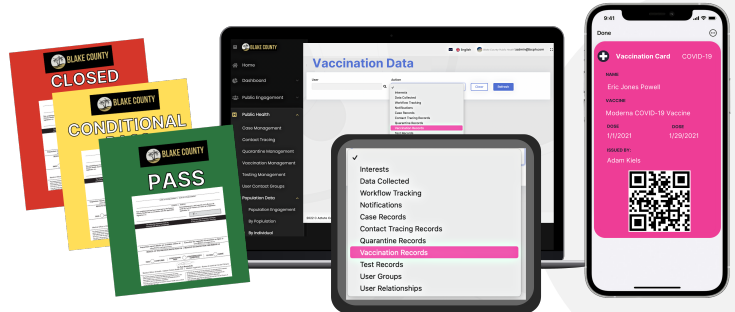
BLAKE COUNTY
CLOSED

BLAKE COUNTY
CONDITIONAL

BLAKE COUNTY
PASS

BLAKE COUNTY

Home
Dashboard
Public Engagement
Public Health
Case Management
Contact Tracing
Quarantine Management
Vaccination Management
Testing Management
User Contact Groups
Population Data
Population Engagement
By Population
By Individual

English

Vaccination Data

User
Action

Interests
Data Collected
Workflow Tracking
Notifications
Case Records
Contact Tracing Records
Quarantine Records
Vaccination Records
Test Records

Clear
Retrieve

✓
Interests
Data Collected
Workflow Tracking
Notifications
Case Records
Contact Tracing Records
Quarantine Records
Vaccination Records
Test Records
User Groups
User Relationships

9:41
Done

Vaccination Card COVID-19

NAME
Eric Jones Powell

VACCINE
Moderna COVID-19 Vaccine

DOSE
1/1/2021

DOSE
1/29/2021

ISSUED BY:
Adam Kiels